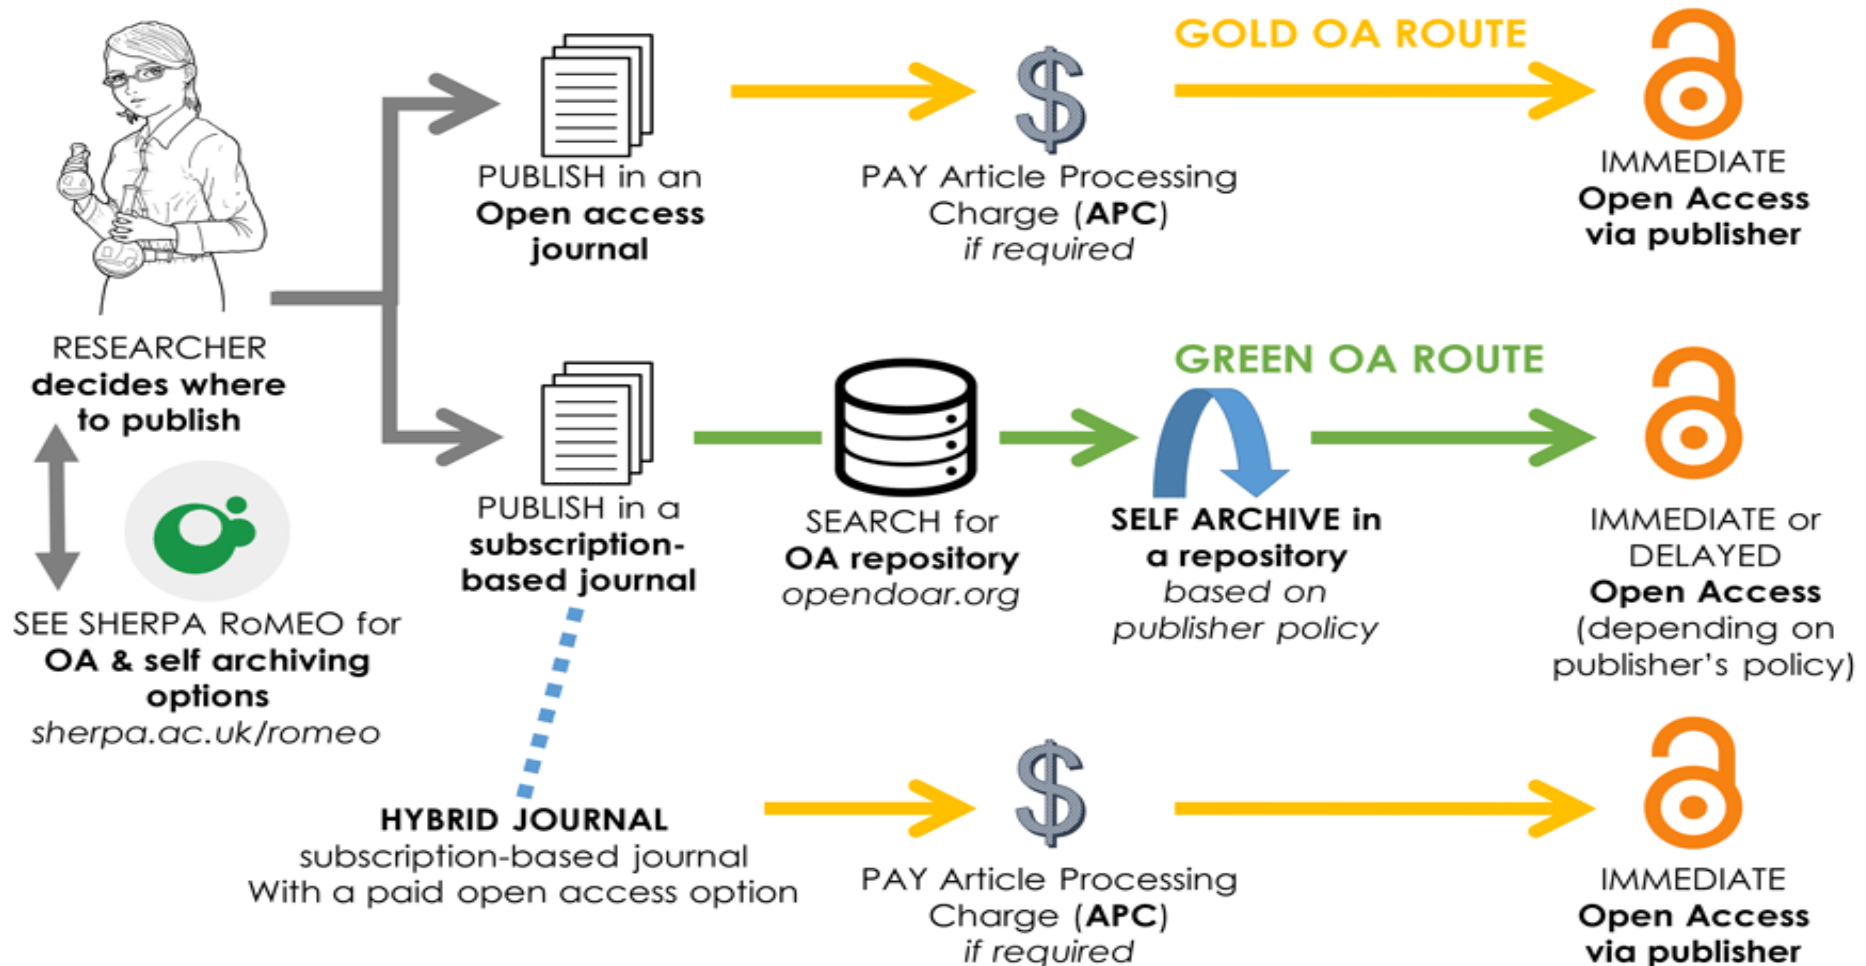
RESEARCHER
decides where to publish

SEE SHERPA RoMEO for
OA & self archiving options
sherpa.ac.uk/romeo

PUBLISH in an
Open access journal

$

PAY Article Processing Charge (APC)
if required

GOLD OA ROUTE

IMMEDIATE
Open Access
via publisher

PUBLISH in a
subscription-based journal

SEARCH for
OA repository
opendoar.org

GREEN OA ROUTE

SELF ARCHIVE in a repository
based on publisher policy

IMMEDIATE or DELAYED
Open Access
(depending on publisher's policy)

HYBRID JOURNAL
subscription-based journal
With a paid open access option

$

PAY Article Processing Charge (APC)
if required

IMMEDIATE
Open Access
via publisher